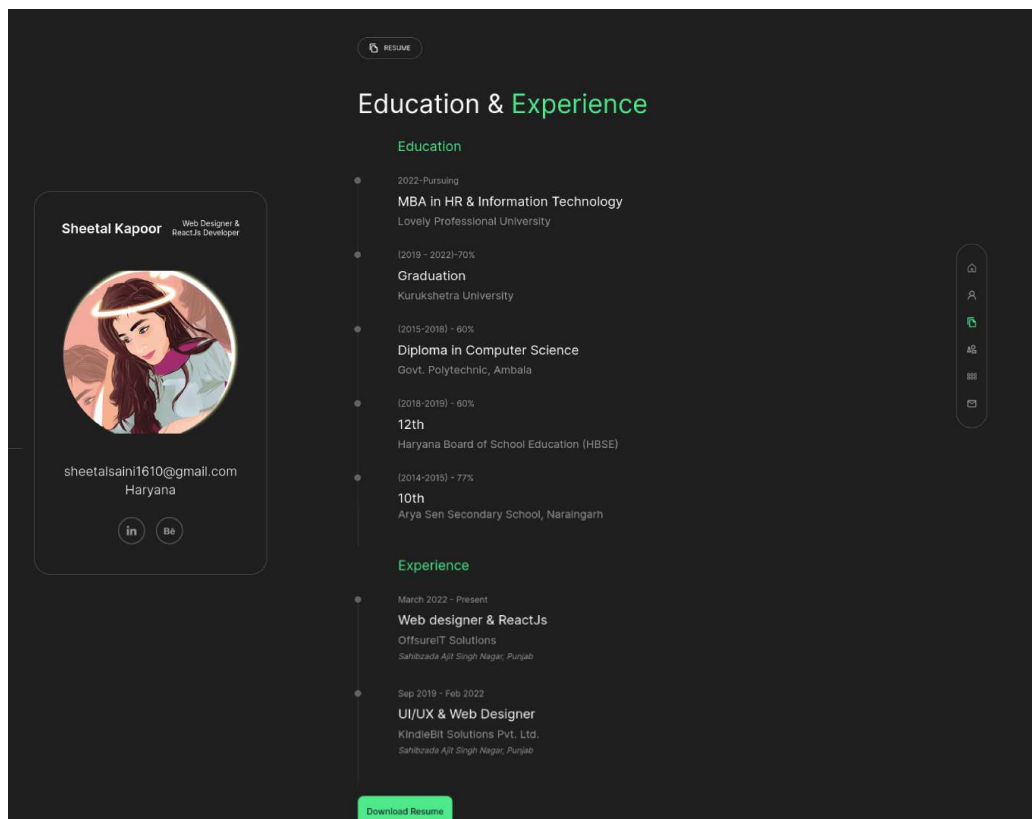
Sheetal Kapoor
Web Designer & ReactJs Developer

sheetalsaini1610@gmail.com
Haryana

in Bē

RESUME

Education & Experience

Education

2022-Pursuing
MBA in HR & Information Technology
Lovely Professional University

(2019 - 2022)-70%
Graduation
Kurukshetra University

(2015-2018) - 60%
Diploma in Computer Science
Govt. Polytechnic, Ambala

(2018-2019) - 60%
12th
Haryana Board of School Education (HBSE)

(2014-2015) - 77%
10th
Arya Sen Secondary School, Naraingarh

Experience

March 2022 - Present
Web designer & ReactJs
OffsureIT Solutions
Sahibzada Ajit Singh Nagar, Punjab

Sep 2019 - Feb 2022
UI/UX & Web Designer
KindleBit Solutions Pvt. Ltd.
Sahibzada Ajit Singh Nagar, Punjab

Download Resume